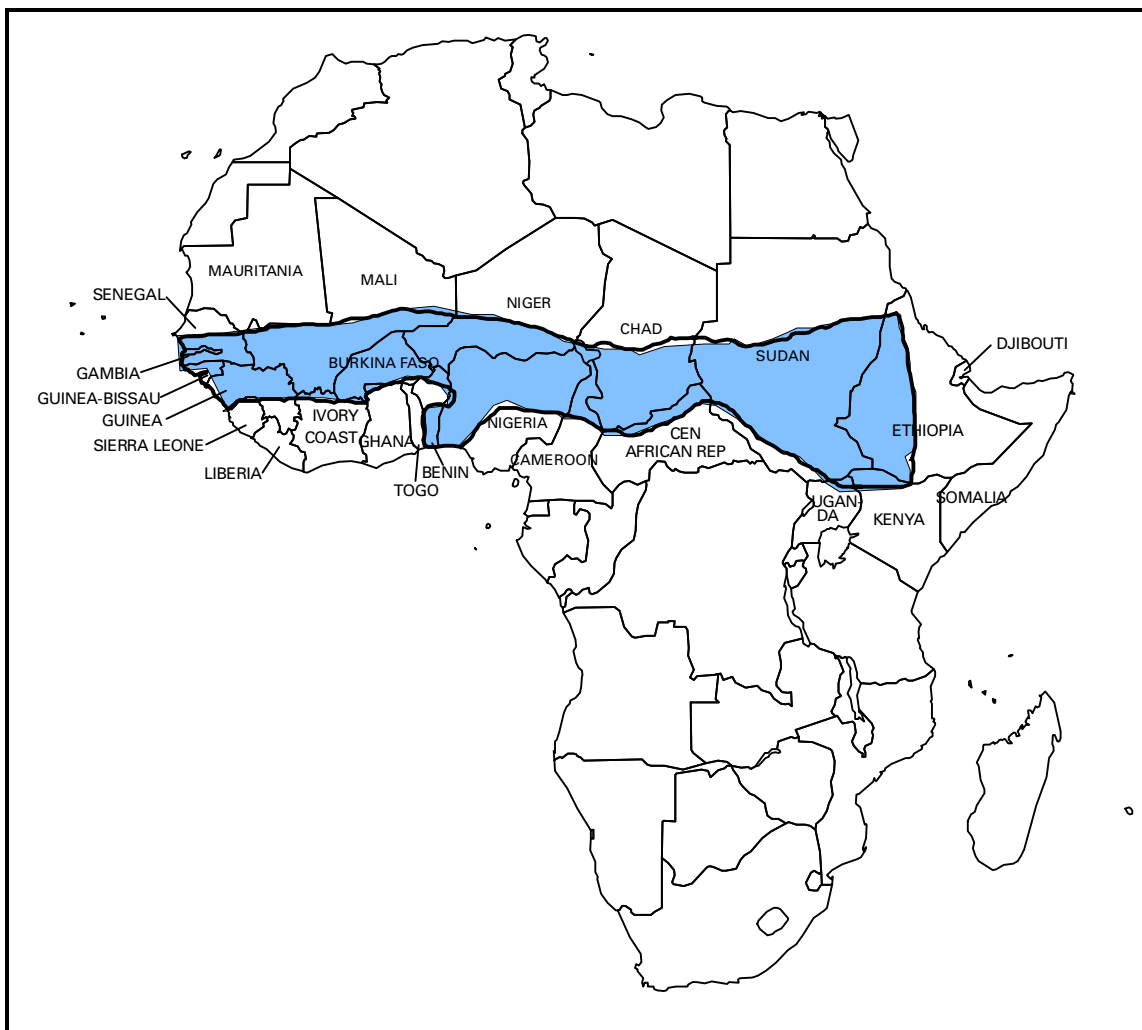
MAURITANIA
MALI
NIGER
CHAD
SUDAN
DJIBOUTI
SENEGAL
GAMBIA
GUINEA-BISSAU
GUINEA
SIERRA LEONE
LIBERIA
BURKINA FASO
IVORY COAST
GHANA
TOGO
BENIN
NIGERIA
CAMEROON
CEN AFRICAN REP
ETHIOPIA
SOMALIA
UGAN-DA
KENYA